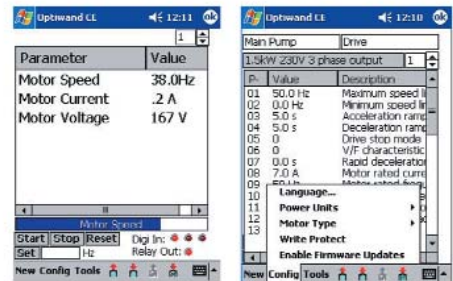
Optiwand CE 12:11 ok

1

| Parameter | Value |
|---|---|
| Motor Speed | 38.0Hz |
| Motor Current | .2 A |
| Motor Voltage | 167 V |

Motor Speed

Start Stop Reset Digi In:

Set Hz Relay Out:

New Config Tools

Optiwand CE 12:10 ok

Man Pump Drive

1.5kW 230V 3 phase output 1

| P- | Value | Description |
|---|---|---|
| 01 | 50.0 Hz | Maximum speed li |
| 02 | 0.0 Hz | Minimum speed li |
| 03 | 5.0 s | Acceleration ramp |
| 04 | 5.0 s | Deceleration ramp |
| 05 | 0 | Drive stop mode |
| 06 | 0 | V/F characteristic |
| 07 | 0.0 s | Rapid deceleration |
| 08 | 7.0 A | Motor rated curre |
| 09 | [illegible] | Motor rated freq |
| 10 | | |

Language...
Power Units
Motor Type
Write Protect
Enable Firmware Updates

New Config Tools